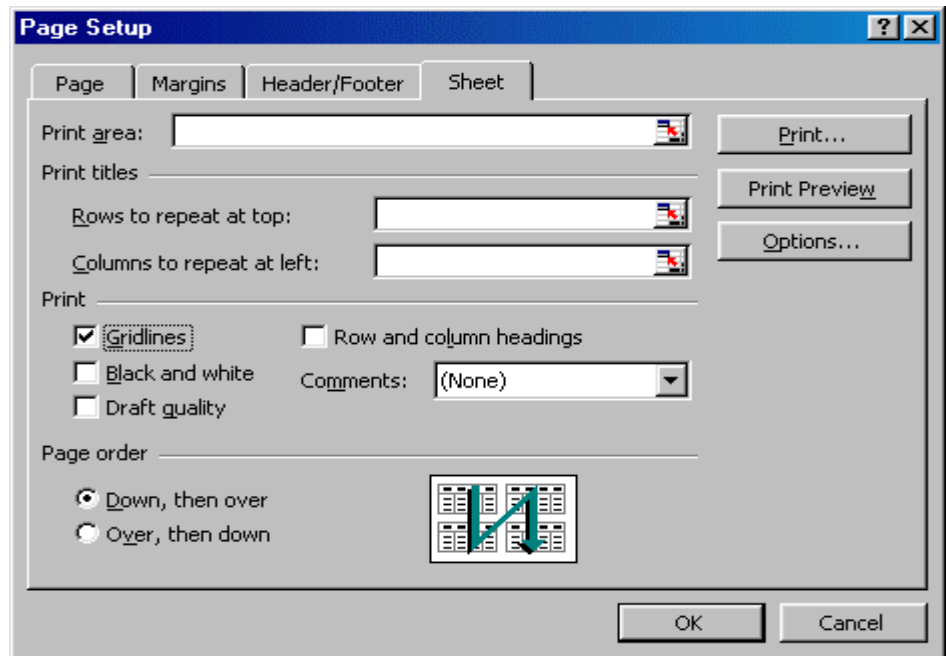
Page Setup

?

Page

Margins

Header/Footer

Sheet

Print area:

Print...

Print titles

Print Preview

Rows to repeat at top:

Options...

Columns to repeat at left:

Print

Gridlines

Row and column headings

Black and white

Comments: (None)

Draft quality

Page order

Down, then over

Over, then down

OK

Cancel